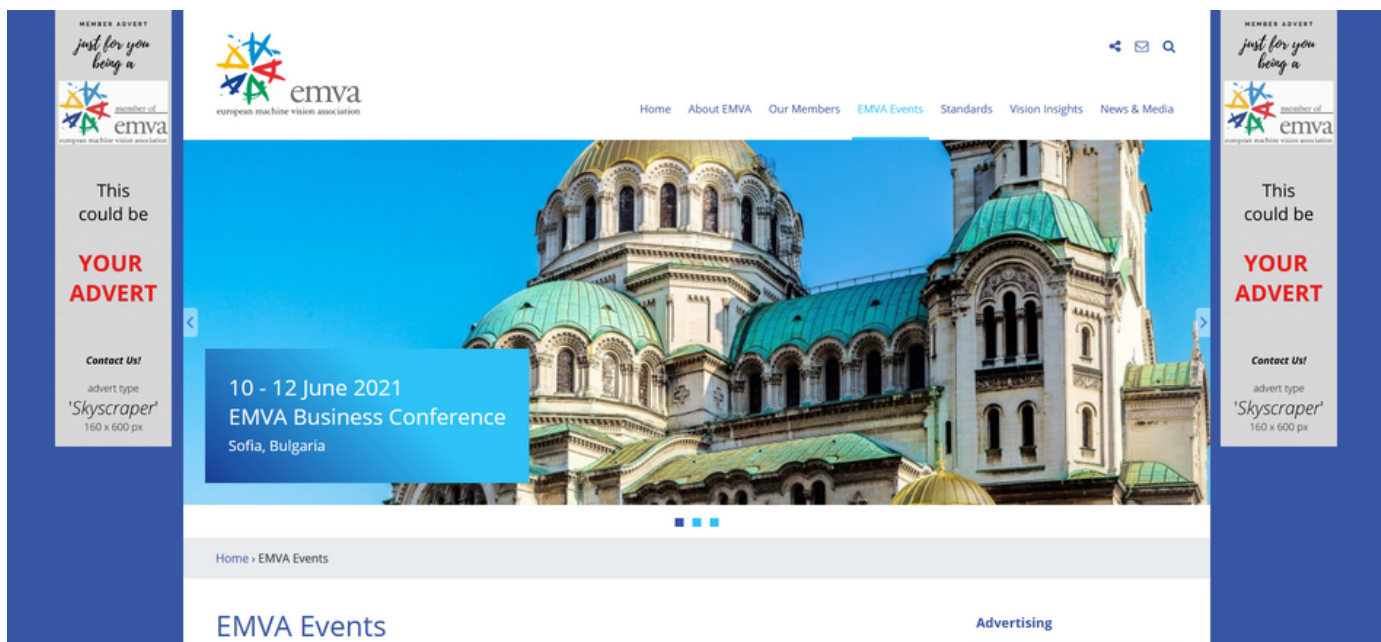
MEMBER ADVERT
just for you being a
member of emva
european machine vision association

This could be

YOUR ADVERT

Contact Us!

advert type
'Skyscraper'
160 x 600 px

emva
european machine vision association

Home About EMVA Our Members EMVA Events Standards Vision Insights News & Media

10 - 12 June 2021
EMVA Business Conference
Sofia, Bulgaria

Home › EMVA Events

EMVA Events

Advertising

MEMBER ADVERT
just for you being a
member of emva
european machine vision association

This could be

YOUR ADVERT

Contact Us!

advert type
'Skyscraper'
160 x 600 px